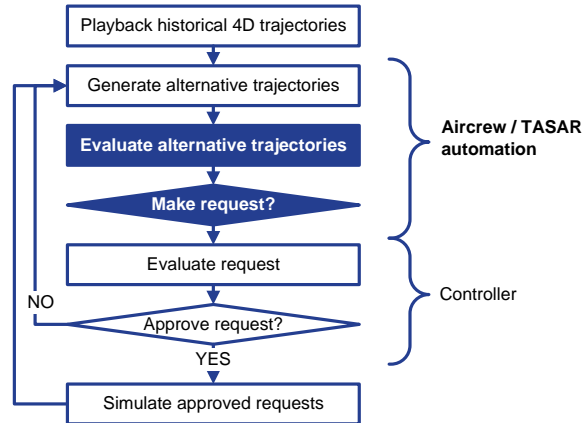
Playback historical 4D trajectories

Generate alternative trajectories

Evaluate alternative trajectories

Make request?

Aircrew / TASAR automation

Evaluate request

NO

Approve request?

Controller

YES

Simulate approved requests